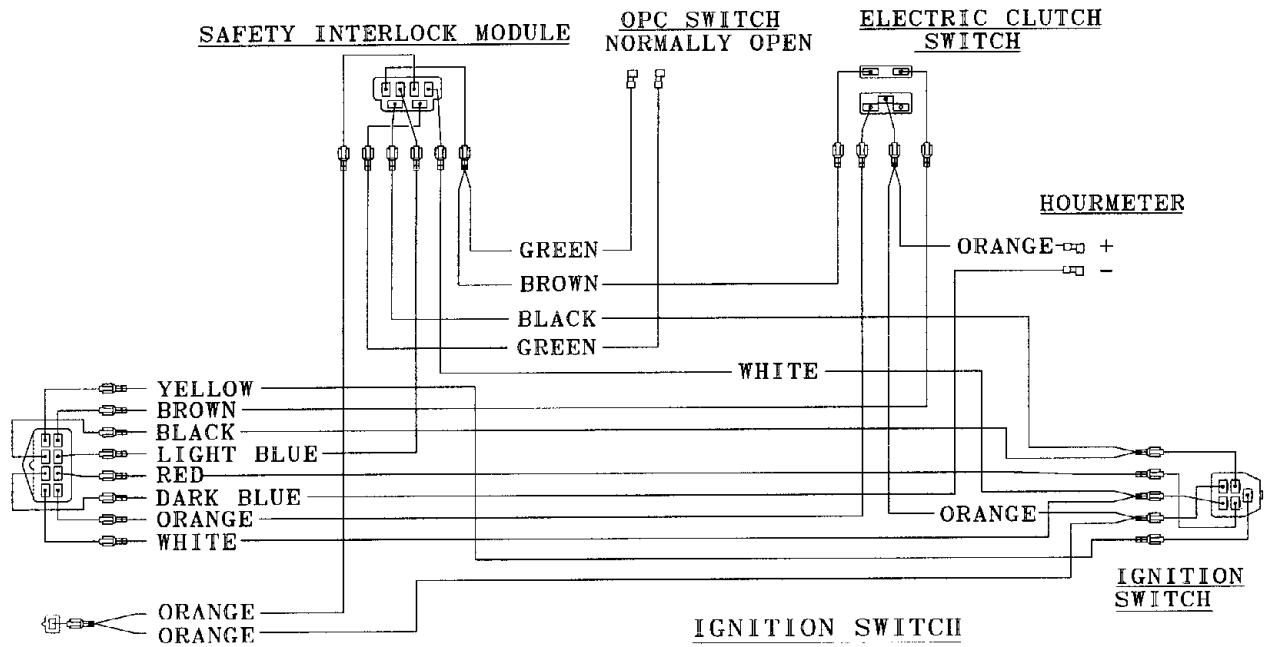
SAFETY INTERLOCK MODULE

OPC SWITCH
NORMALLY OPEN

ELECTRIC CLUTCH
SWITCH

HOURMETER

GREEN
BROWN
BLACK
GREEN

ORANGE +
−

WHITE

YELLOW
BROWN
BLACK
LIGHT BLUE
RED
DARK BLUE
ORANGE
WHITE

ORANGE

IGNITION
SWITCH

ORANGE
ORANGE

IGNITION SWITCH